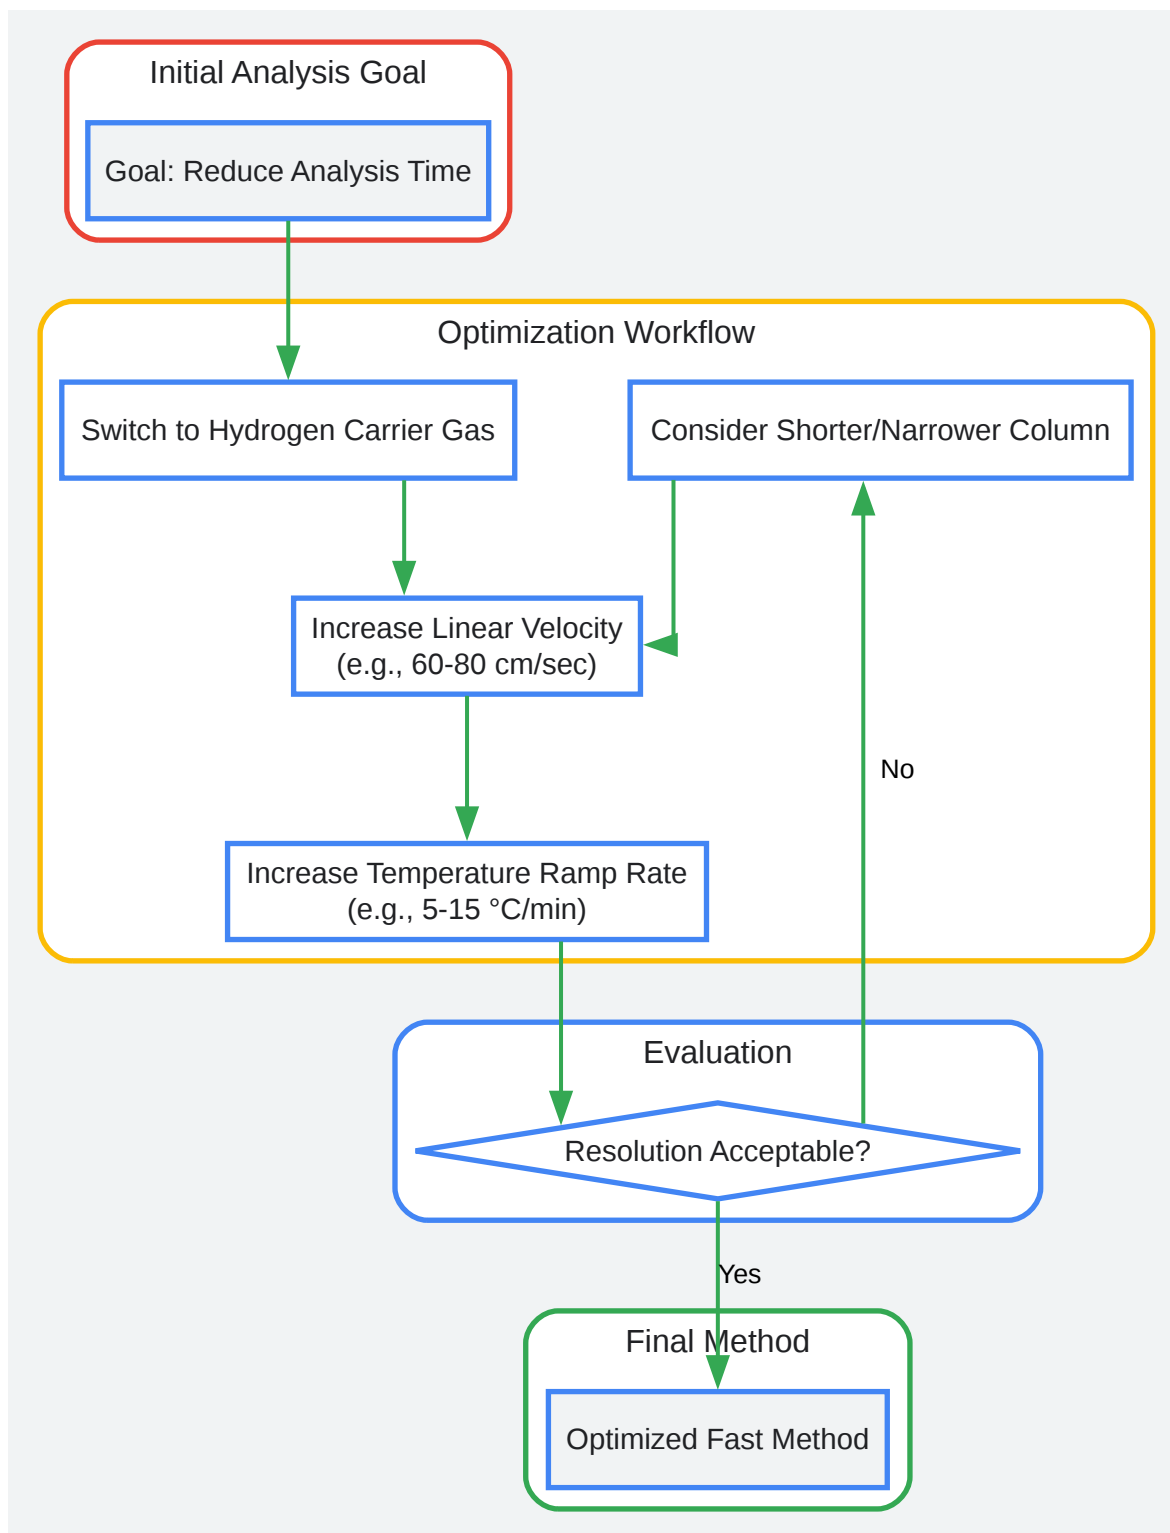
Initial Analysis Goal

Goal: Reduce Analysis Time

Optimization Workflow

Switch to Hydrogen Carrier Gas

Consider Shorter/Narrower Column

Increase Linear Velocity (e.g., 60-80 cm/sec)

No

Increase Temperature Ramp Rate (e.g., 5-15 °C/min)

Evaluation

Resolution Acceptable?

Yes

Final Method

Optimized Fast Method